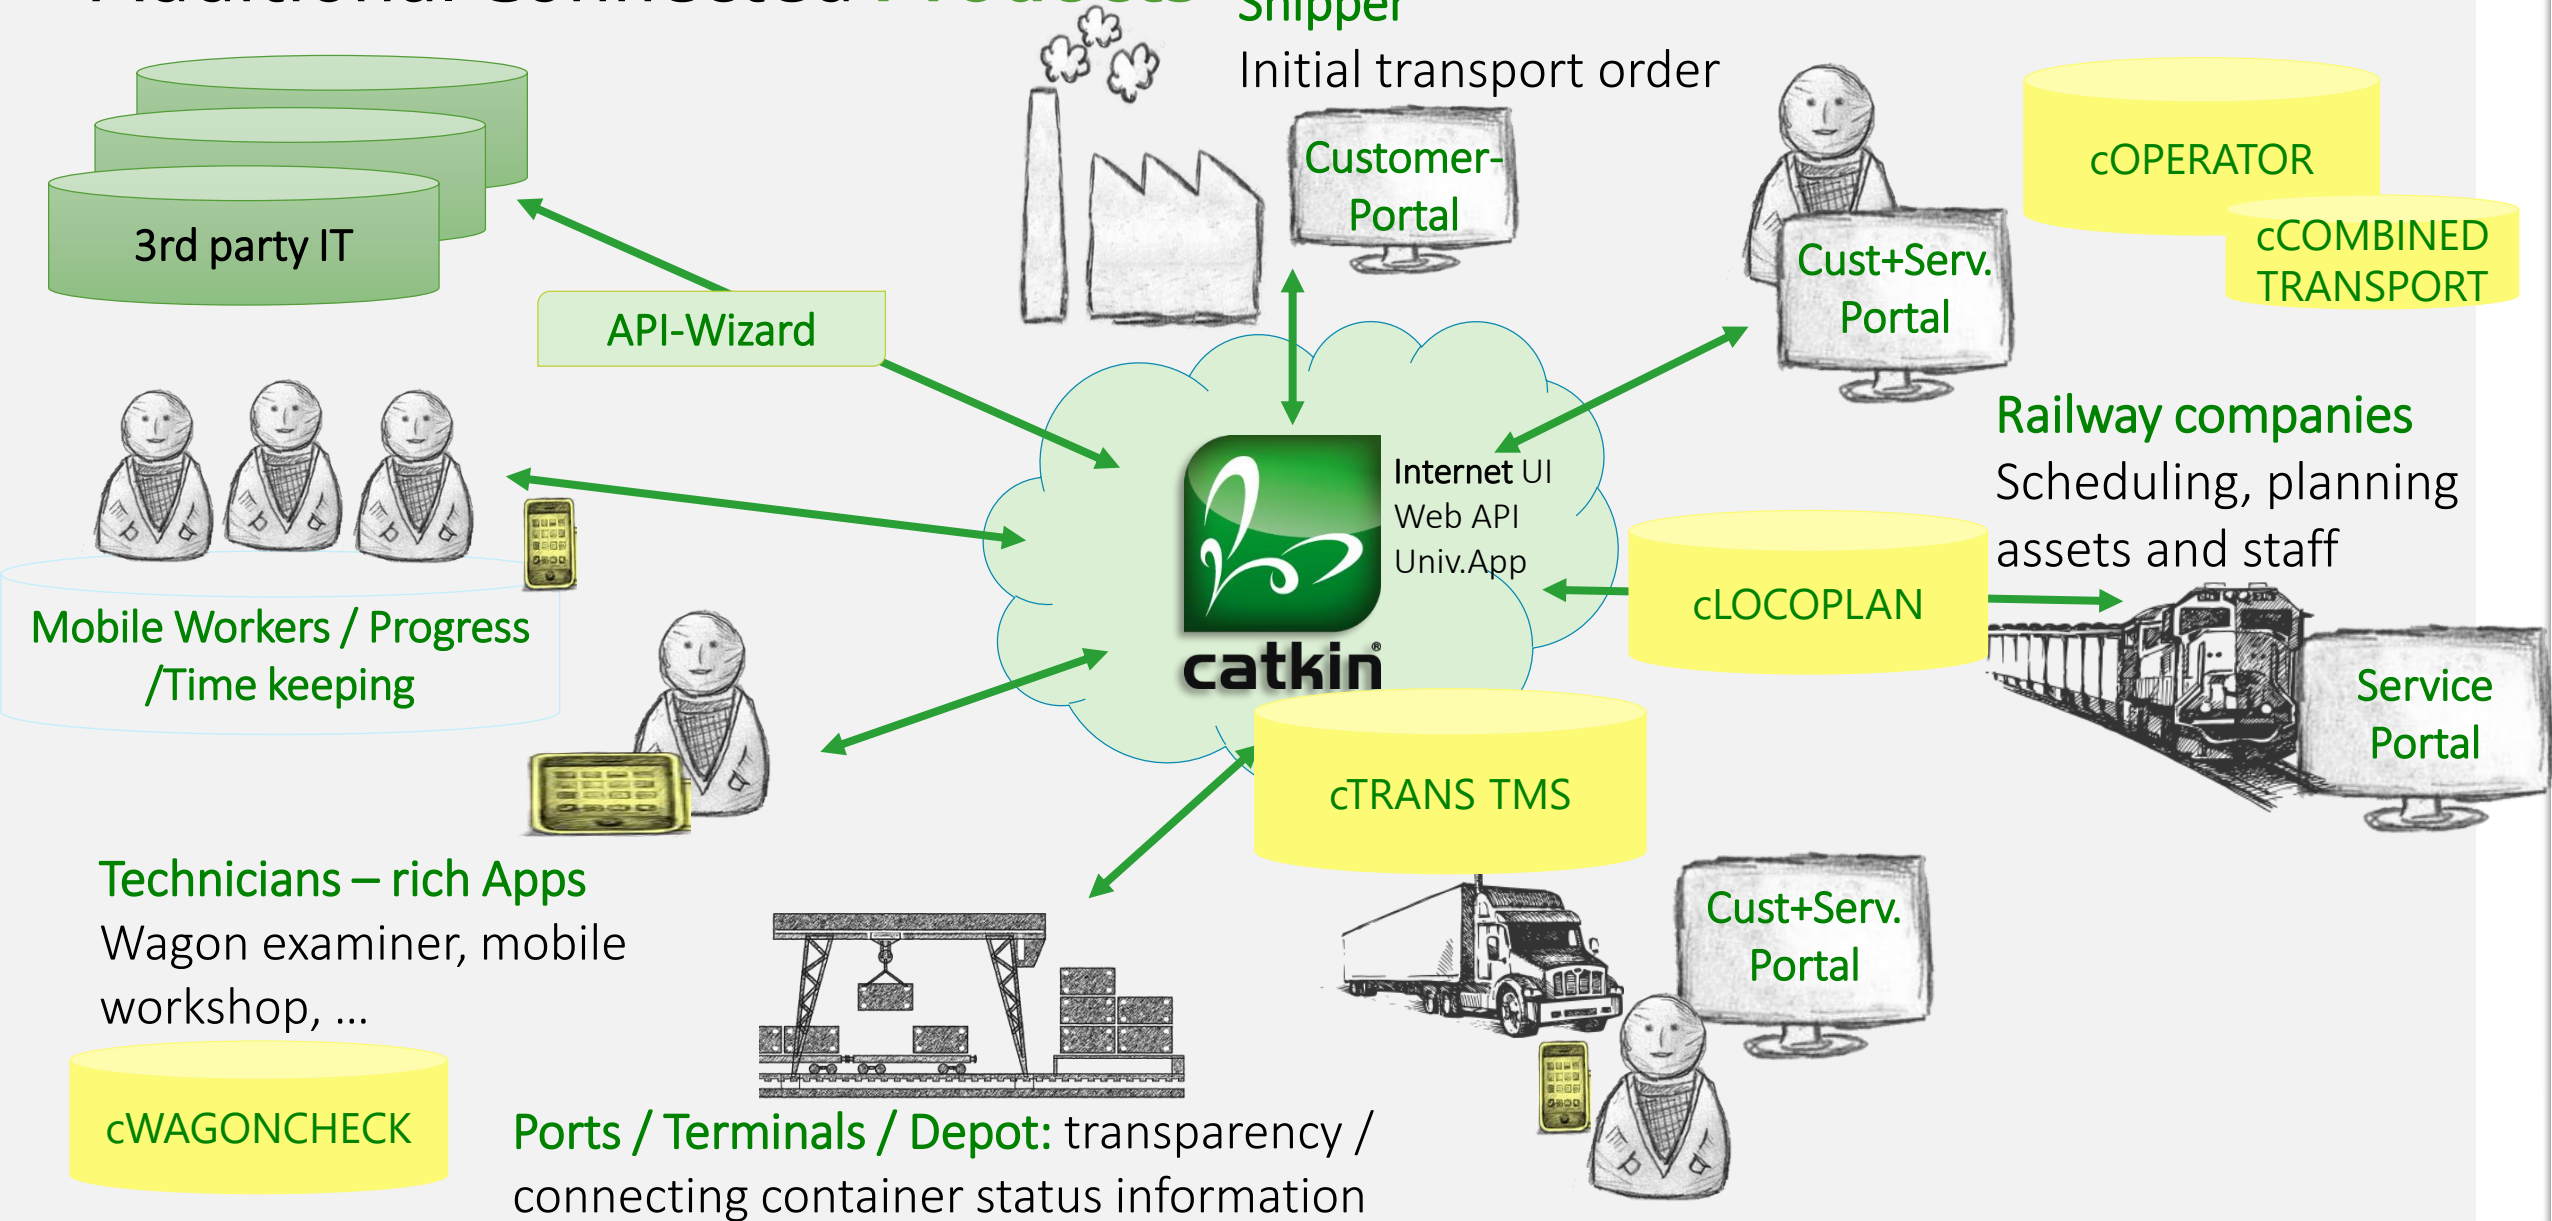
Shipper
Initial transport order

Customer-Portal

cOPERATOR

cCOMBINED TRANSPORT

Cust+Serv. Portal

3rd party IT

API-Wizard

Internet UI
Web API
Univ.App

catkin

Railway companies
Scheduling, planning assets and staff

cLOCOPLAN

Service Portal

Mobile Workers / Progress /Time keeping

cTRANS TMS

Technicians – rich Apps
Wagon examiner, mobile workshop, …

Cust+Serv. Portal

cWAGONCHECK

Ports / Terminals / Depot: transparency / connecting container status information